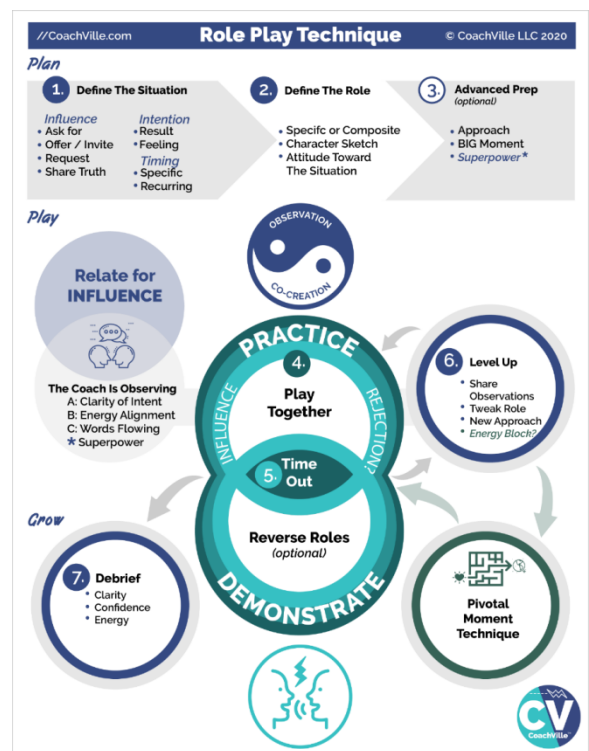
//CoachVille.com
Role Play Technique
© CoachVille LLC 2020

Plan

1. Define The Situation

Influence
• Ask for
• Offer / Invite
• Request
• Share Truth

Intention
• Result
• Feeling

Timing
• Specific
• Recurring

2. Define The Role

• Specifc or Composite
• Character Sketch
• Attitude Toward The Situation

3. Advanced Prep
(optional)

• Approach
• BIG Moment
• Superpower*

Play

OBSERVATION
CO-CREATION

Relate for INFLUENCE

The Coach Is Observing
A: Clarity of Intent
B: Energy Alignment
C: Words Flowing
* Superpower

PRACTICE
4. Play Together
INFLUENCE
REJECTION?
5. Time Out
Reverse Roles
(optional)
DEMONSTRATE

6. Level Up
• Share Observations
• Tweak Role
• New Approach
• Energy Block?

Grow

7. Debrief
• Clarity
• Confidence
• Energy

Pivotal Moment Technique

CV
CoachVille